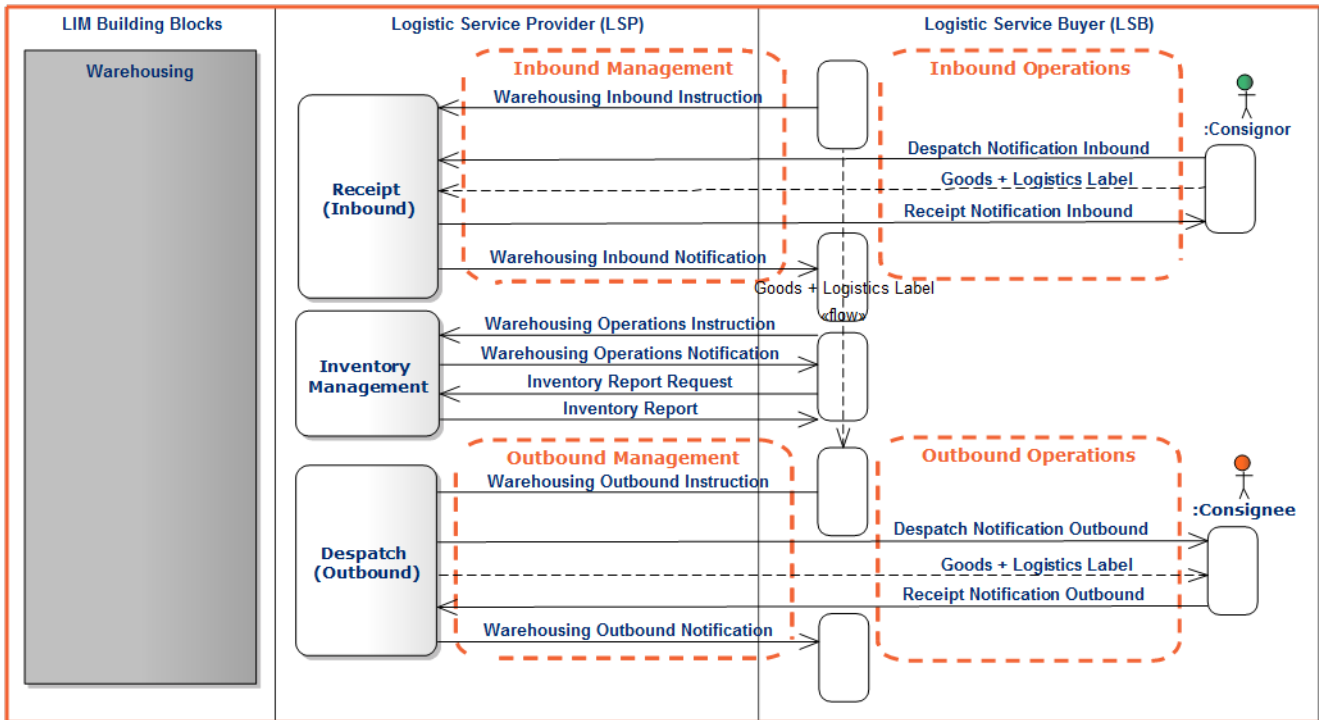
LIM Building Blocks

Warehousing

Logistic Service Provider (LSP)

Logistic Service Buyer (LSB)

Inbound Management

Inbound Operations

:Consignor

Warehousing Inbound Instruction

Despatch Notification Inbound

Goods + Logistics Label

Receipt Notification Inbound

Receipt (Inbound)

Warehousing Inbound Notification

Goods + Logistics Label

«flow»

Warehousing Operations Instruction

Warehousing Operations Notification

Inventory Management

Inventory Report Request

Inventory Report

Outbound Management

Outbound Operations

:Consignee

Warehousing Outbound Instruction

Despatch Notification Outbound

Despatch (Outbound)

Goods + Logistics Label

Receipt Notification Outbound

Warehousing Outbound Notification